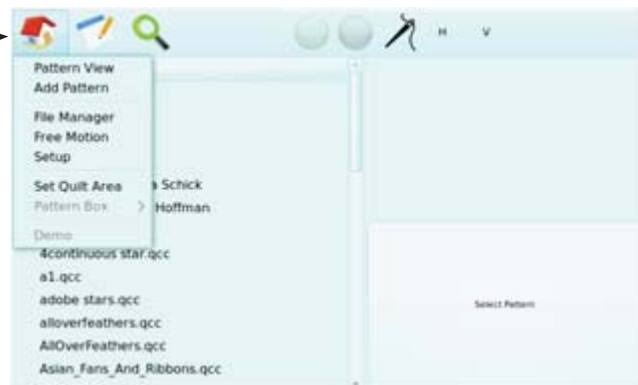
H V

Pattern View
Add Pattern

File Manager
Free Motion
Setup

Set Quilt Area
Pattern Box >

Demo

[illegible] Schick
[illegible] Hoffman
4continuous star.qcc
a1.qcc
adobe stars.qcc
alloverfeathers.qcc
AllOverFeathers.qcc
Asian_Fans_And_Ribbons.qcc

Select Pattern